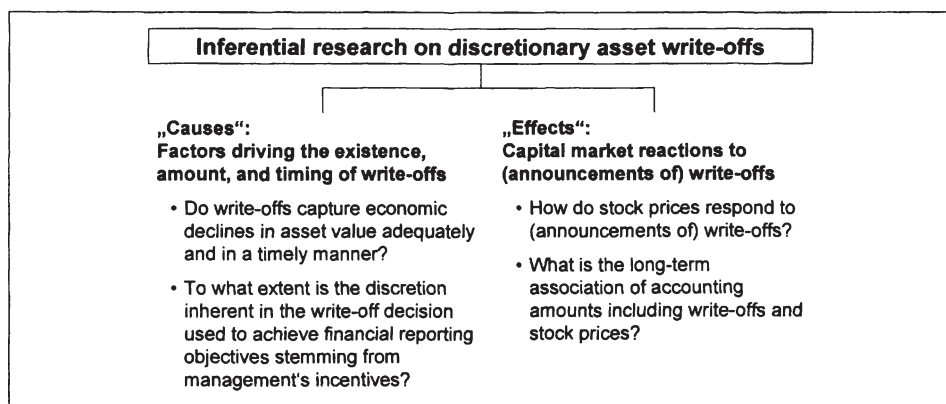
Inferential research on discretionary asset write-offs

„Causes":
Factors driving the existence, amount, and timing of write-offs

• Do write-offs capture economic declines in asset value adequately and in a timely manner?

• To what extent is the discretion inherent in the write-off decision used to achieve financial reporting objectives stemming from management's incentives?

„Effects":
Capital market reactions to (announcements of) write-offs

• How do stock prices respond to (announcements of) write-offs?

• What is the long-term association of accounting amounts including write-offs and stock prices?